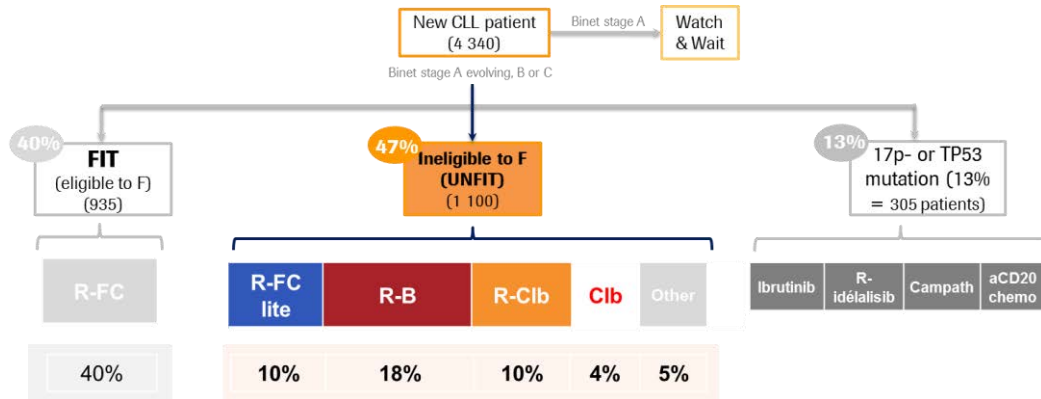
New CLL patient (4 340)

Binet stage A

Watch & Wait

Binet stage A evolving, B or C

40%

FIT (eligible to F) (935)

47%

Ineligible to F (UNFIT) (1 100)

13%

17p- or TP53 mutation (13% = 305 patients)

R-FC

R-FC lite

R-B

R-Clb

Clb

Other

Ibrutinib

R-idélalisib

Campath

aCD20 chemo

| 40% |
|---|

| 10% | 18% | 10% | 4% | 5% |
|---|---|---|---|---|